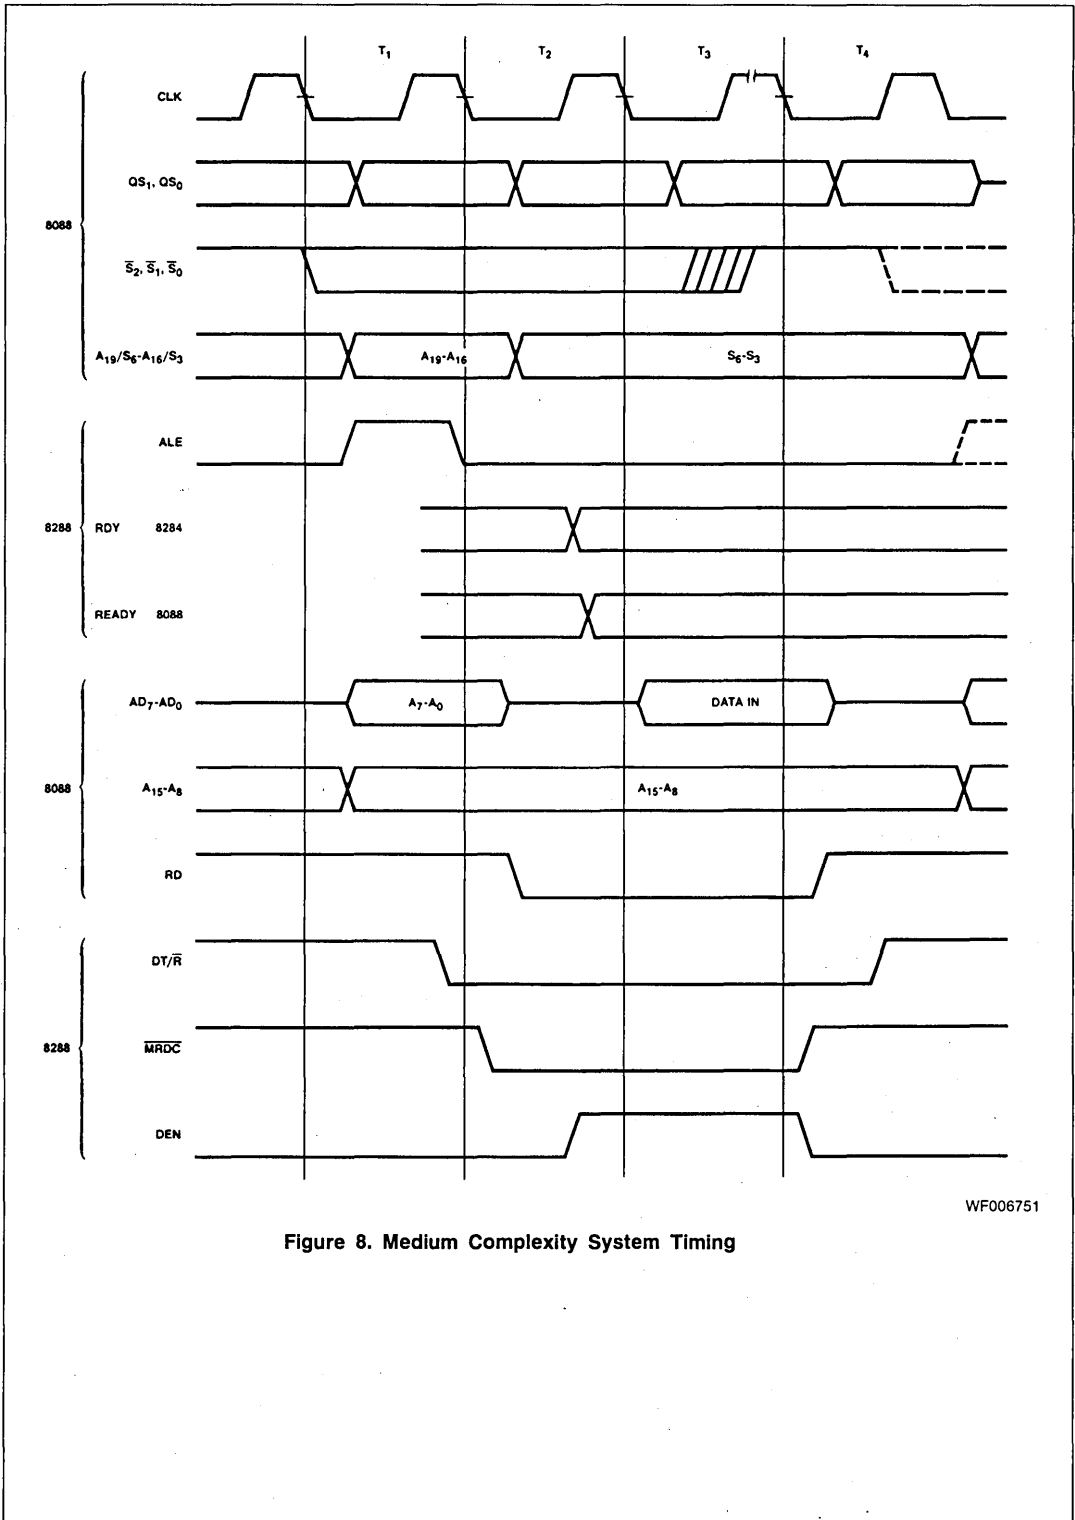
$T_1$ $T_2$ $T_3$ $T_4$

CLK

$QS_1, QS_0$

8088

$\overline{S}_2, \overline{S}_1, \overline{S}_0$

$A_{19}/S_6$-$A_{16}/S_3$ $A_{19}$-$A_{16}$ $S_6$-$S_3$

ALE

8288 RDY 8284

READY 8088

$AD_7$-$AD_0$ $A_7$-$A_0$ DATA IN

8088 $A_{15}$-$A_8$ $A_{15}$-$A_8$

RD

$DT/\overline{R}$

8288 $\overline{MRDC}$

DEN

WF006751

Figure 8. Medium Complexity System Timing